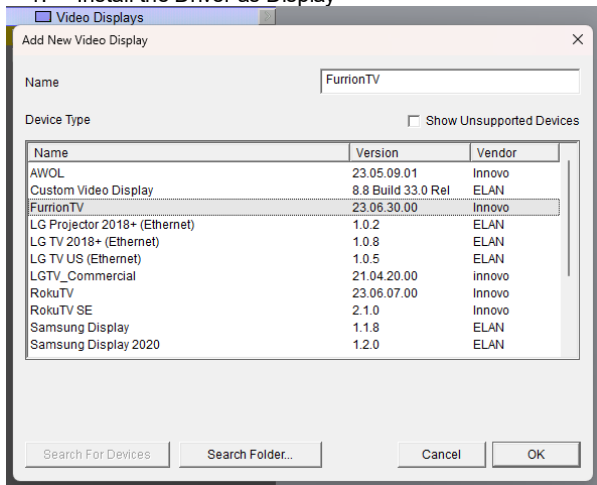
1. Install the Driver as Display

Video Displays

Add New Video Display

Name FurrionTV

Device Type Show Unsupported Devices

| Name | Version | Vendor |
|---|---|---|
| AWOL | 23.05.09.01 | Innovo |
| Custom Video Display | 8.8 Build 33.0 Rel | ELAN |
| FurrionTV | 23.06.30.00 | Innovo |
| LG Projector 2018+ (Ethernet) | 1.0.2 | ELAN |
| LG TV 2018+ (Ethernet) | 1.0.8 | ELAN |
| LG TV US (Ethernet) | 1.0.5 | ELAN |
| LGTV_Commercial | 21.04.20.00 | innovo |
| RokuTV | 23.06.07.00 | Innovo |
| RokuTV SE | 2.1.0 | Innovo |
| Samsung Display | 1.1.8 | ELAN |
| Samsung Display 2020 | 1.2.0 | ELAN |

Search For Devices Search Folder... Cancel OK